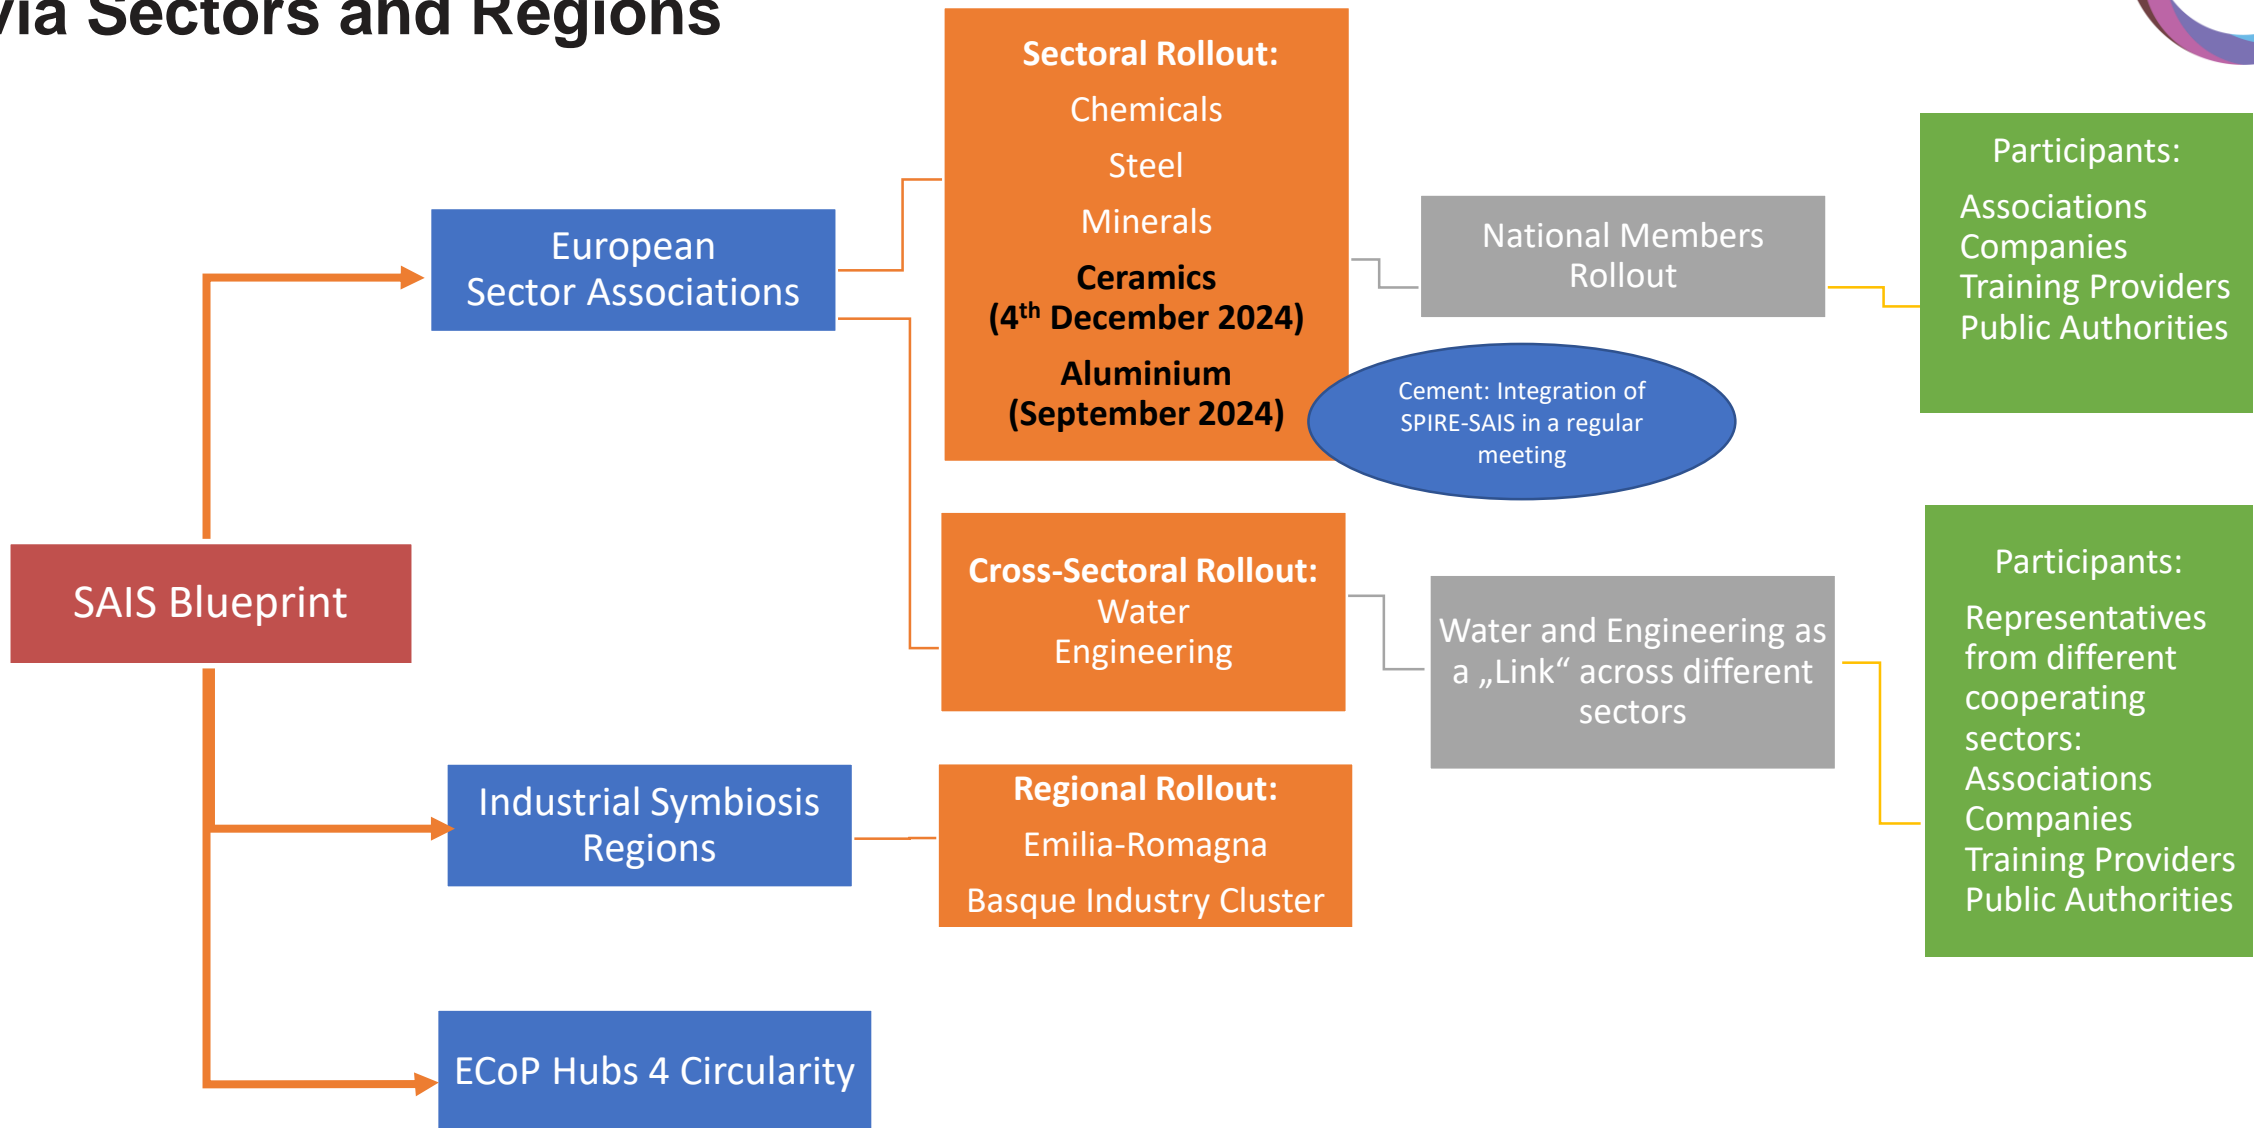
via Sectors and Regions

Sectoral Rollout:
Chemicals
Steel
Minerals
Ceramics
(4$^{th}$ December 2024)
Aluminium
(September 2024)

European Sector Associations

National Members Rollout

Participants:
Associations
Companies
Training Providers
Public Authorities

Cement: Integration of SPIRE-SAIS in a regular meeting

SAIS Blueprint

Cross-Sectoral Rollout:
Water
Engineering

Water and Engineering as a „Link“ across different sectors

Participants:
Representatives from different cooperating sectors:
Associations
Companies
Training Providers
Public Authorities

Industrial Symbiosis Regions

Regional Rollout:
Emilia-Romagna
Basque Industry Cluster

ECoP Hubs 4 Circularity